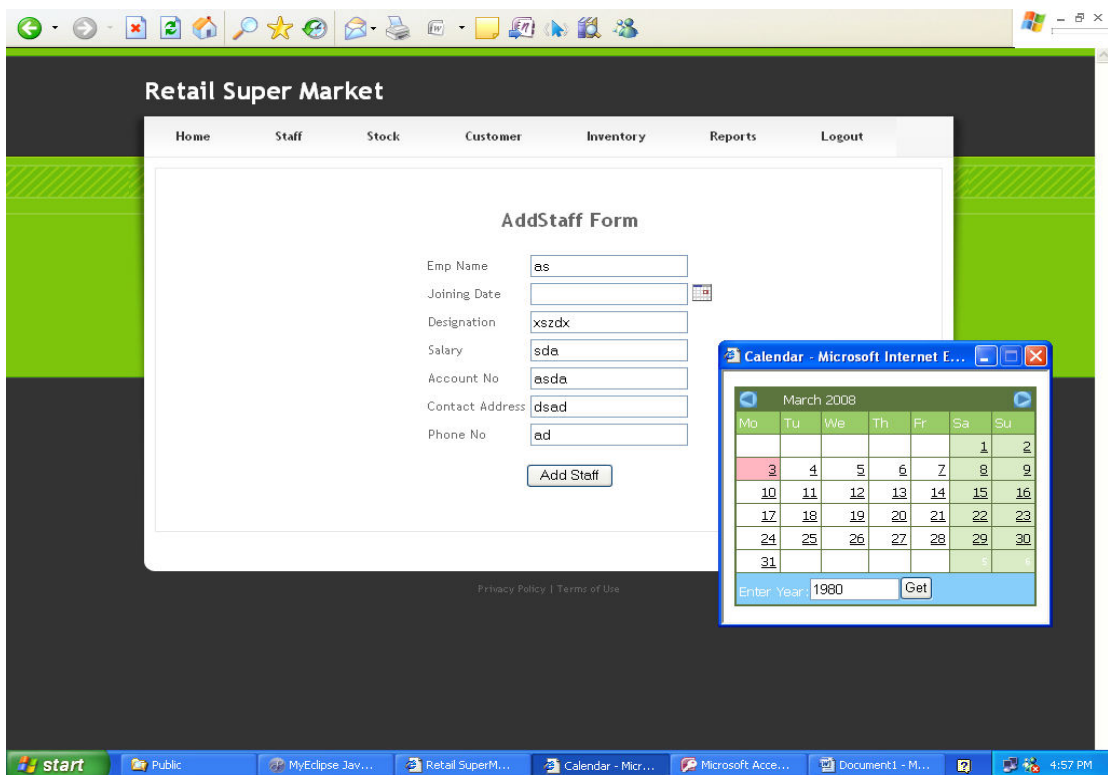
Retail Super Market

Home Staff Stock Customer Inventory Reports Logout

AddStaff Form

Emp Name as
Joining Date
Designation xszdx
Salary sda
Account No asda
Contact Address dsad
Phone No ad

Add Staff

Privacy Policy | Terms of Use

Calendar - Microsoft Internet E...

March 2008

| Mo | Tu | We | Th | Fr | Sa | Su |
|---|---|---|---|---|---|---|
| | | | | | 1 | 2 |
| 3 | 4 | 5 | 6 | 7 | 8 | 9 |
| 10 | 11 | 12 | 13 | 14 | 15 | 16 |
| 17 | 18 | 19 | 20 | 21 | 22 | 23 |
| 24 | 25 | 26 | 27 | 28 | 29 | 30 |
| 31 | | | | | 5 | 6 |

Enter Year: 1980 Get

start Public MyEclipse Jav... Retail SuperM... Calendar - Micr... Microsoft Acce... Document1 - M... 4:57 PM